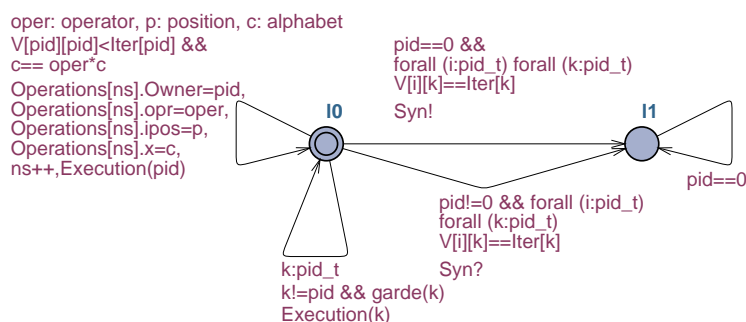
oper: operator, p: position, c: alphabet
V[pid][pid]<Iter[pid] &&
c== oper*c
Operations[ns].Owner=pid,
Operations[ns].opr=oper,
Operations[ns].ipos=p,
Operations[ns].x=c,
ns++,Execution(pid)

pid==0 &&
forall (i:pid_t) forall (k:pid_t)
V[i][k]==Iter[k]
Syn!

l0

l1

pid==0

pid!=0 && forall (i:pid_t)
forall (k:pid_t)
V[i][k]==Iter[k]
Syn?

k:pid_t
k!=pid && garde(k)
Execution(k)